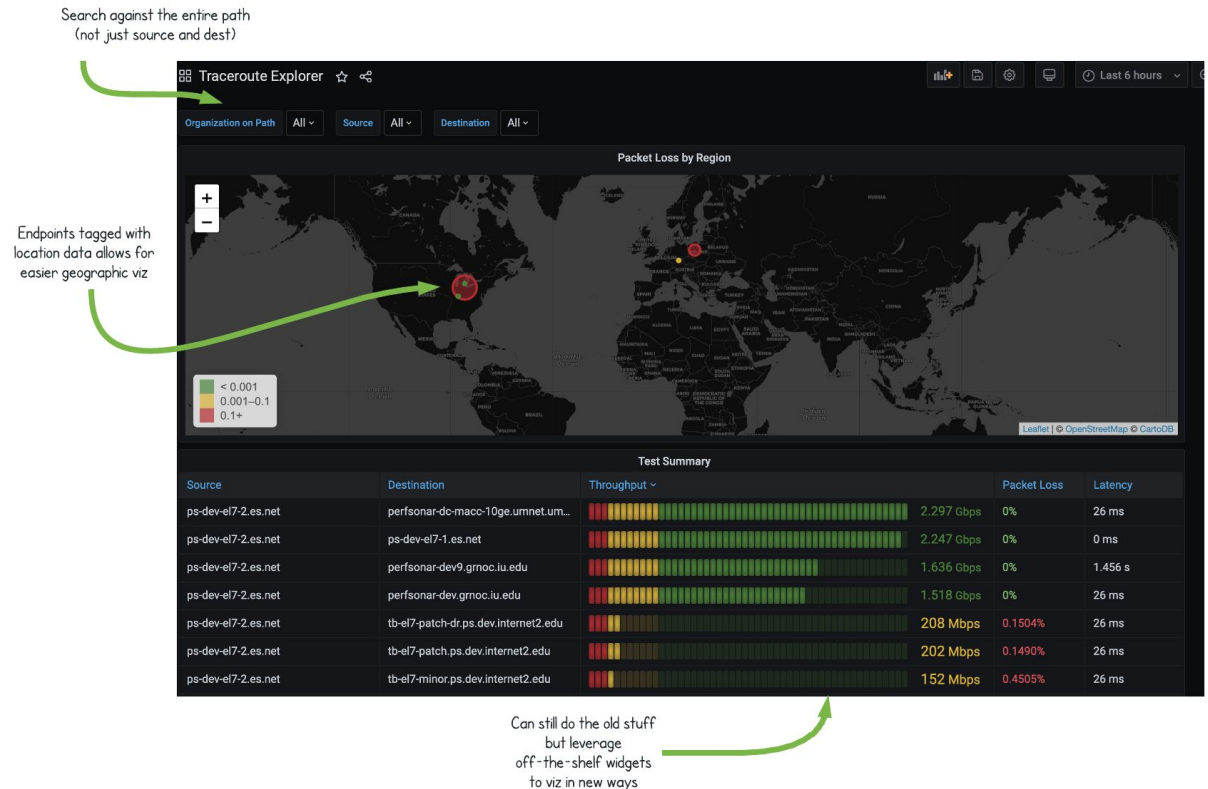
Search against the entire path
(not just source and dest)

Traceroute Explorer

Last 6 hours

Organization on Path All Source All Destination All

Packet Loss by Region

+
−

RUSSIA

ALGERIA LIBYA EGYPT

Endpoints tagged with location data allows for easier geographic viz

< 0.001
0.001–0.1
0.1+

Leaflet | © OpenStreetMap © CartoDB

Test Summary

| Source | Destination | Throughput | Packet Loss | Latency |
|---|---|---|---|---|
| ps-dev-el7-2.es.net | perfsonar-dc-macc-10ge.umnet.um... | 2.297 Gbps | 0% | 26 ms |
| ps-dev-el7-2.es.net | ps-dev-el7-1.es.net | 2.247 Gbps | 0% | 0 ms |
| ps-dev-el7-2.es.net | perfsonar-dev9.grnoc.iu.edu | 1.636 Gbps | 0% | 1.456 s |
| ps-dev-el7-2.es.net | perfsonar-dev.grnoc.iu.edu | 1.518 Gbps | 0% | 26 ms |
| ps-dev-el7-2.es.net | tb-el7-patch-dr.ps.dev.internet2.edu | 208 Mbps | 0.1504% | 26 ms |
| ps-dev-el7-2.es.net | tb-el7-patch.ps.dev.internet2.edu | 202 Mbps | 0.1490% | 26 ms |
| ps-dev-el7-2.es.net | tb-el7-minor.ps.dev.internet2.edu | 152 Mbps | 0.4505% | 26 ms |

Can still do the old stuff
but leverage
off-the-shelf widgets
to viz in new ways